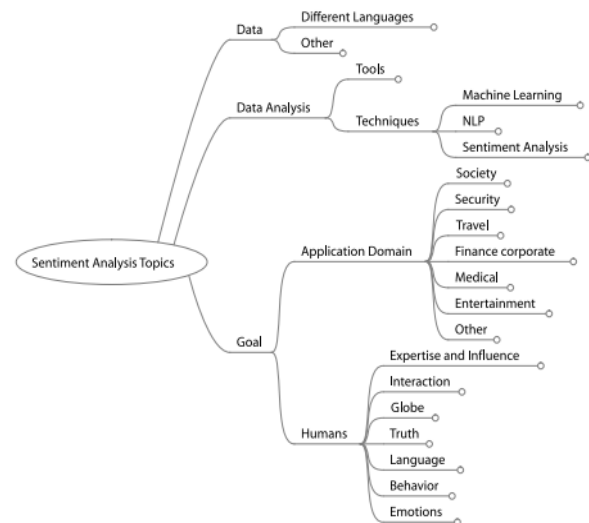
Sentiment Analysis Topics

Data

Different Languages

Other

Data Analysis

Tools

Techniques

Machine Learning

NLP

Sentiment Analysis

Goal

Application Domain

Society

Security

Travel

Finance corporate

Medical

Entertainment

Other

Humans

Expertise and Influence

Interaction

Globe

Truth

Language

Behavior

Emotions